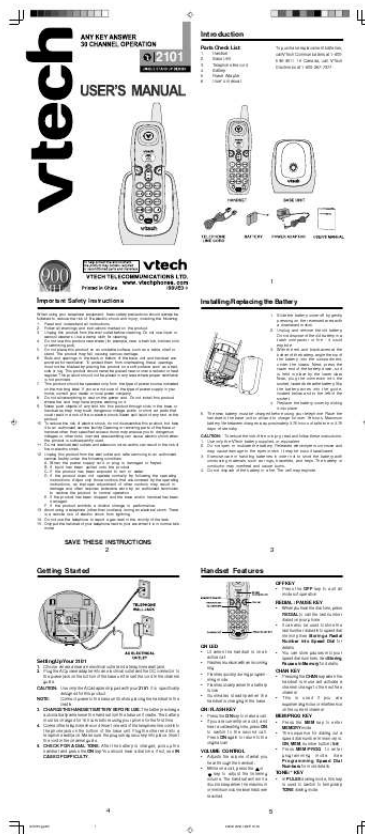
ANY KEY ANSWER
30 CHANNEL OPERATION

2101

USER'S MANUAL

vtech

900 MHz

VTECH TELECOMMUNICATIONS LTD.
www.vtechphones.com
Printed in China

Introduction

Parts Check List:
1. Handset
2. Base Unit
3. Telephone line cord
4. Battery
5. Power Adapter
6. User's manual

To purchase replacement batteries, visit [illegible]

HANDSET
BASE UNIT
TELEPHONE LINE CORD
BATTERY
POWER ADAPTER
USER'S MANUAL

1

Important Safety Instructions

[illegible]

SAVE THESE INSTRUCTIONS

2

Installing/Replacing the Battery

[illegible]

3

Getting Started

TELEPHONE WALL JACK
AC ELECTRICAL OUTLET

Setting Up Your 2101

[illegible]

CAUTION: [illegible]

NOTE: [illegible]

4

Handset Features

OFF/REV
FLASH/PHONE KEY
ON LED
CH/FLASH KEY
VOLUME CONTROL
MEM/PROG KEY
CHAN KEY
TONE* KEY

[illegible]

5